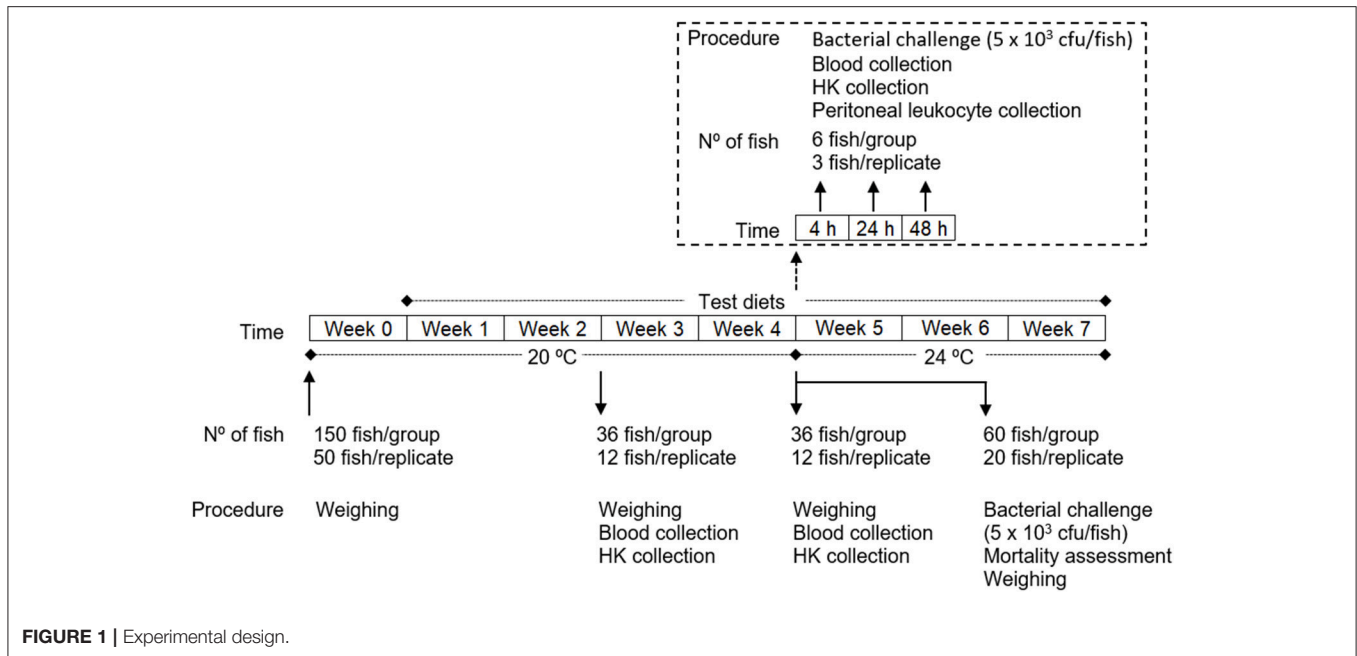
Procedure Bacterial challenge ($5 \times 10^3$ cfu/fish)
Blood collection
HK collection
Peritoneal leukocyte collection

Nº of fish 6 fish/group
3 fish/replicate

Time 4 h 24 h 48 h

Test diets

| Time | Week 0 | Week 1 | Week 2 | Week 3 | Week 4 | Week 5 | Week 6 | Week 7 |
|---|---|---|---|---|---|---|---|---|

20 ºC
24 ºC

Nº of fish 150 fish/group
50 fish/replicate

36 fish/group
12 fish/replicate

36 fish/group
12 fish/replicate

60 fish/group
20 fish/replicate

Procedure Weighing

Weighing
Blood collection
HK collection

Weighing
Blood collection
HK collection

Bacterial challenge
($5 \times 10^3$ cfu/fish)
Mortality assessment
Weighing

FIGURE 1 | Experimental design.